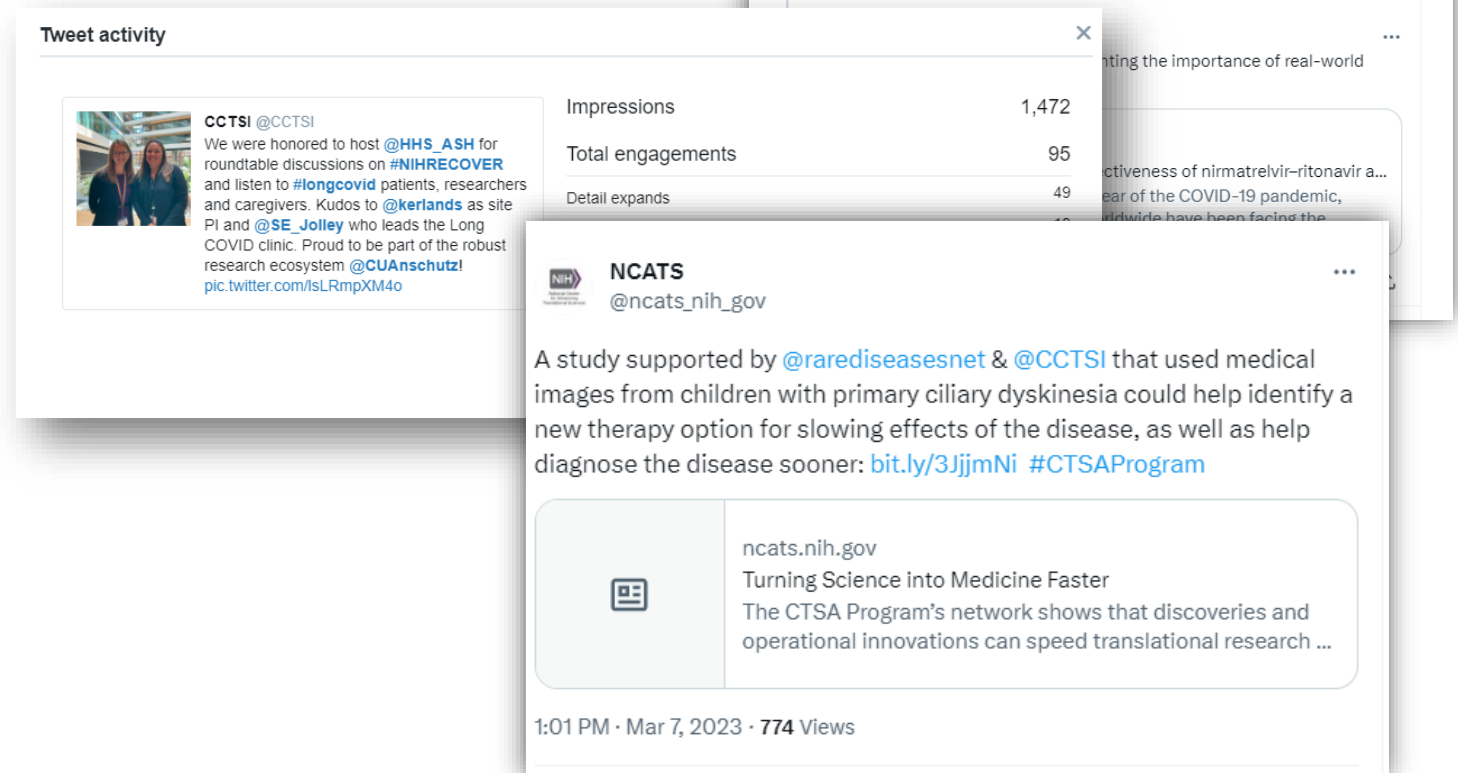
Tweet activity

CCTSI @CCTSI
We were honored to host @HHS_ASH for roundtable discussions on #NIHRECOVER and listen to #longcovid patients, researchers and caregivers. Kudos to @kerlands as site PI and @SE_Jolley who leads the Long COVID clinic. Proud to be part of the robust research ecosystem @CUAnschutz!
pic.twitter.com/lsLRmpXM4o

| Impressions | 1,472 |
|---|---|
| Total engagements | 95 |
| Detail expands | 49 |

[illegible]nting the importance of real-world

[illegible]ctiveness of nirmatrelvir–ritonavir a...
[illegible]ear of the COVID-19 pandemic,
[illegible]ldwide have been facing the

NCATS
@ncats_nih_gov

A study supported by @rarediseasesnet & @CCTSI that used medical images from children with primary ciliary dyskinesia could help identify a new therapy option for slowing effects of the disease, as well as help diagnose the disease sooner: bit.ly/3JjjmNi #CTSAProgram

ncats.nih.gov
Turning Science into Medicine Faster
The CTSA Program's network shows that discoveries and operational innovations can speed translational research ...

1:01 PM · Mar 7, 2023 · 774 Views